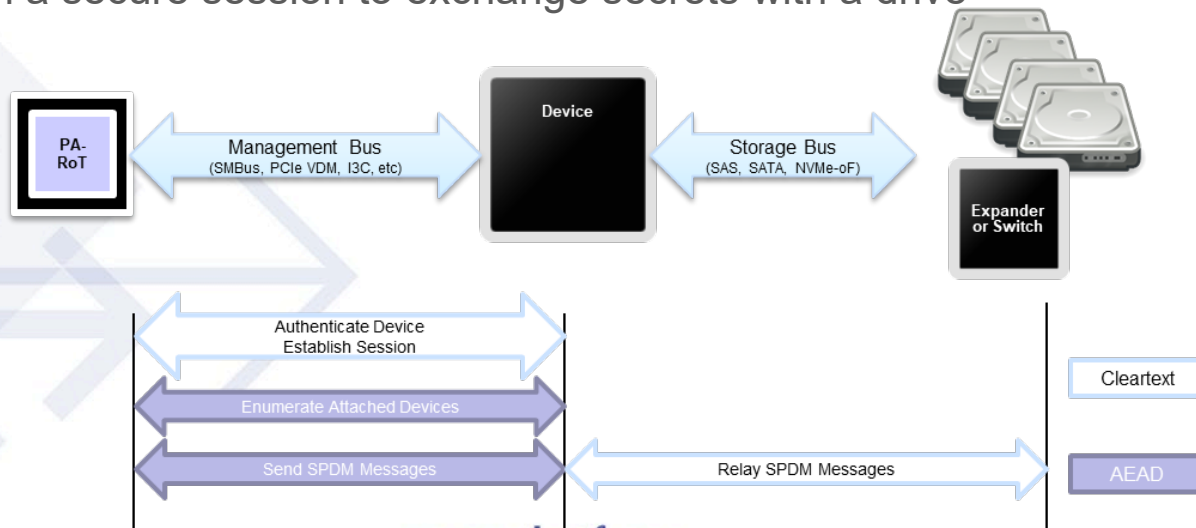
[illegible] a secure session to exchange secrets with a drive

PA-RoT

Management Bus
(SMBus, PCIe VDM, I3C, etc)

Device

Storage Bus
(SAS, SATA, NVMe-oF)

Expander or Switch

Authenticate Device
Establish Session

Enumerate Attached Devices

Send SPDM Messages

Relay SPDM Messages

Cleartext

AEAD